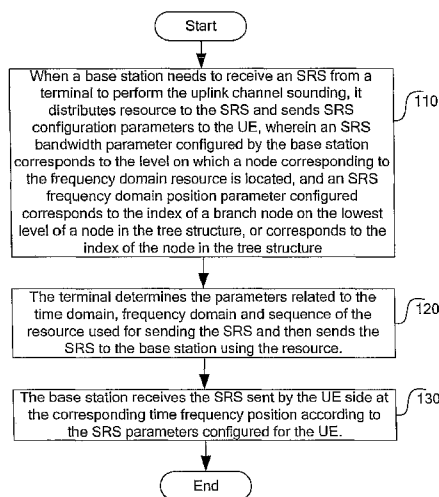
Start

When a base station needs to receive an SRS from a terminal to perform the uplink channel sounding, it distributes resource to the SRS and sends SRS configuration parameters to the UE, wherein an SRS bandwidth parameter configured by the base station corresponds to the level on which a node corresponding to the frequency domain resource is located, and an SRS frequency domain position parameter configured corresponds to the index of a branch node on the lowest level of a node in the tree structure, or corresponds to the index of the node in the tree structure

110

The terminal determines the parameters related to the time domain, frequency domain and sequence of the resource used for sending the SRS and then sends the SRS to the base station using the resource.

120

The base station receives the SRS sent by the UE side at the corresponding time frequency position according to the SRS parameters configured for the UE.

130

End